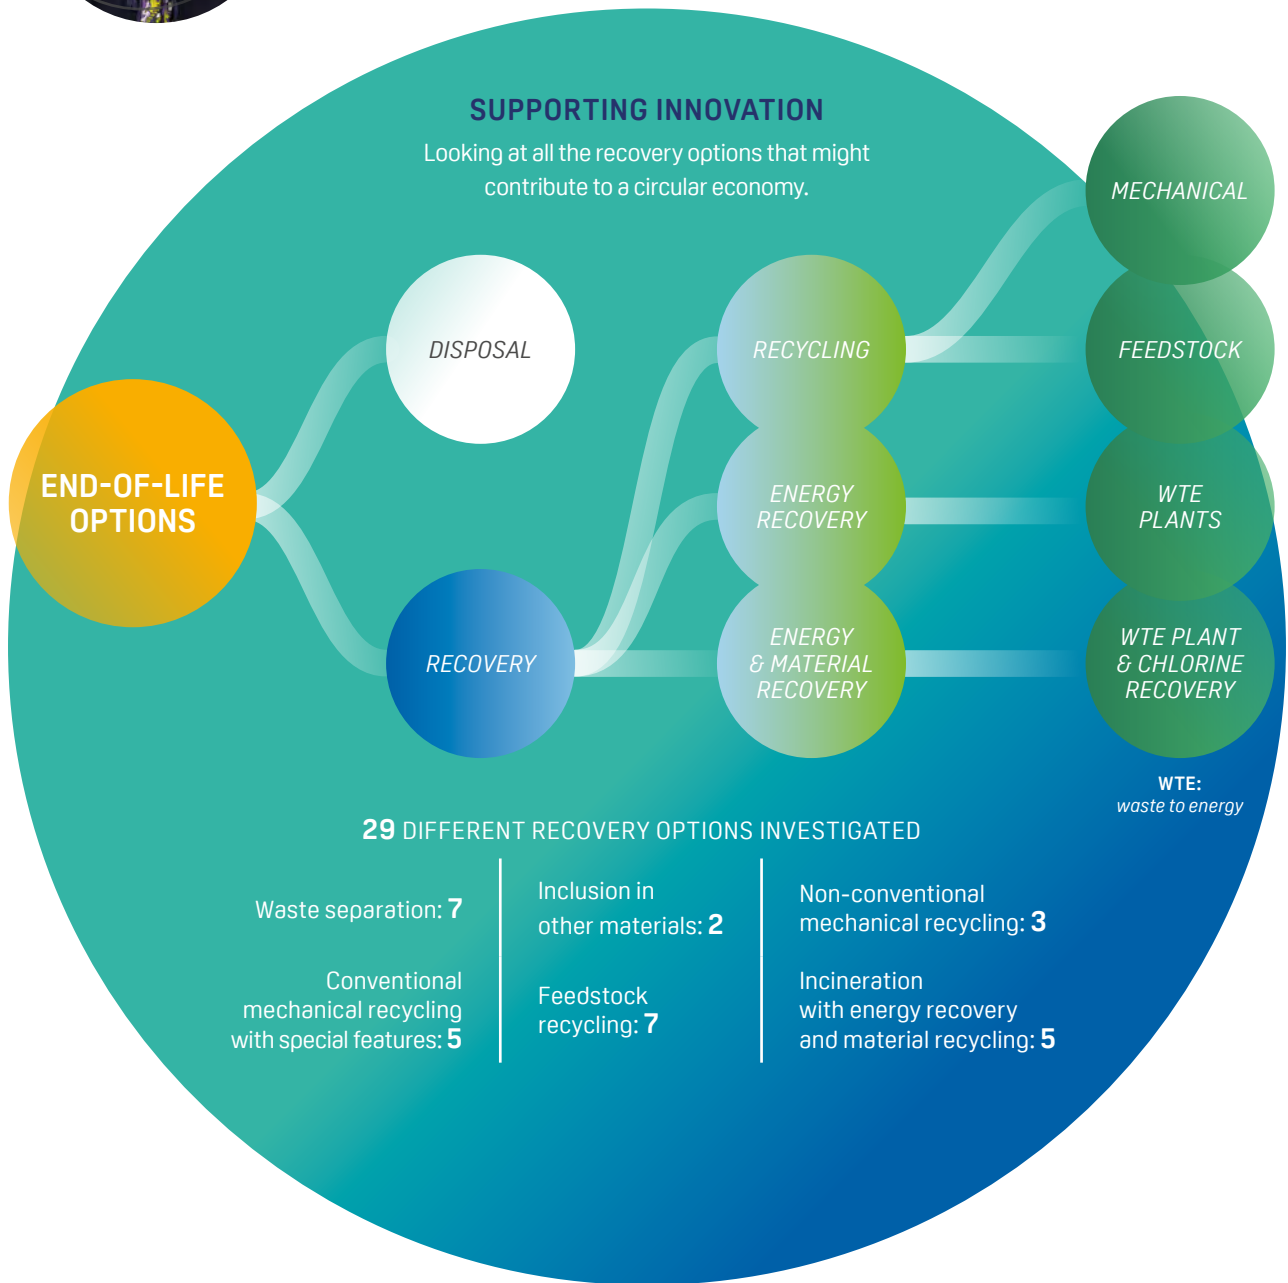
SUPPORTING INNOVATION

Looking at all the recovery options that might contribute to a circular economy.

END-OF-LIFE OPTIONS

DISPOSAL

RECOVERY

RECYCLING

ENERGY RECOVERY

ENERGY & MATERIAL RECOVERY

MECHANICAL

FEEDSTOCK

WTE PLANTS

WTE PLANT & CHLORINE RECOVERY

WTE: waste to energy

29 DIFFERENT RECOVERY OPTIONS INVESTIGATED

Waste separation: 7

Conventional mechanical recycling with special features: 5

Inclusion in other materials: 2

Feedstock recycling: 7

Non-conventional mechanical recycling: 3

Incineration with energy recovery and material recycling: 5